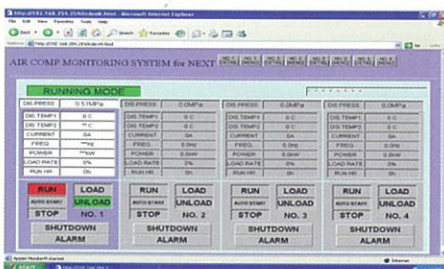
http://192.168.254.20/index.html - Microsoft Internet Explorer

File Edit View Favorites Tools Help

Back Search Favorites

Address http://192.168.254.20/index.html

AIR COMP MONITORING SYSTEM for NEXT

RUNNING MODE

| DIS.PRESS | 0.51MPa |
|---|---|
| DIS.TEMP1 | 0 C |
| DIS.TEMP2 | °C |
| CURRENT | 0A |
| FREQ. | **Hz |
| POWER | **kW |
| LOAD RATE | 0% |
| RUN HR | 0h |

| DIS.PRESS | 0.0MPa |
|---|---|
| DIS.TEMP1 | 0 C |
| DIS.TEMP2 | 0 C |
| CURRENT | 0A |
| FREQ. | 0.0Hz |
| POWER | 0.0kW |
| LOAD RATE | 0% |
| RUN HR | 0h |

| DIS.PRESS | 0.0MPa |
|---|---|
| DIS.TEMP1 | 0 C |
| DIS.TEMP2 | 0 C |
| CURRENT | 0A |
| FREQ. | 0.0Hz |
| POWER | 0.0kW |
| LOAD RATE | 0% |
| RUN HR | 0h |

| DIS.PRESS | 0.0MPa |
|---|---|
| DIS.TEMP1 | 0 C |
| DIS.TEMP2 | 0 C |
| CURRENT | 0A |
| FREQ. | 0.0Hz |
| POWER | 0.0kW |
| LOAD RATE | 0% |
| RUN HR | 0h |

RUN LOAD AUTO START UNLOAD STOP NO. 1
SHUTDOWN ALARM

RUN LOAD AUTO START UNLOAD STOP NO. 2
SHUTDOWN ALARM

RUN LOAD AUTO START UNLOAD STOP NO. 3
SHUTDOWN ALARM

RUN LOAD AUTO START UNLOAD STOP NO. 4
SHUTDOWN ALARM

Internet

start